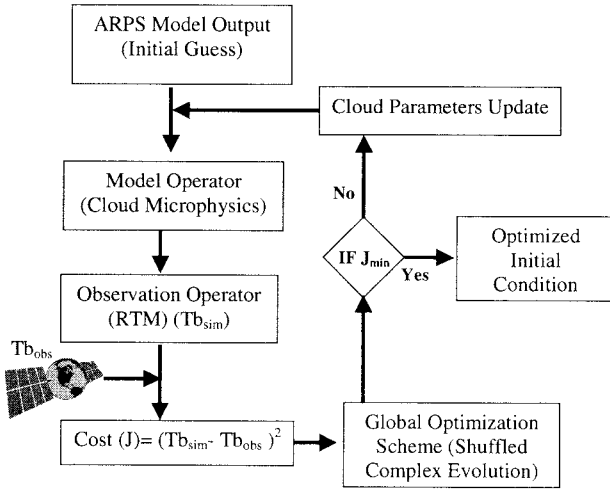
ARPS Model Output (Initial Guess)

Cloud Parameters Update

Model Operator (Cloud Microphysics)

No

IF $J_{min}$

Yes

Optimized Initial Condition

Observation Operator (RTM) ($Tb_{sim}$)

$Tb_{obs}$

Cost (J)= $(Tb_{sim} - Tb_{obs})^2$

Global Optimization Scheme (Shuffled Complex Evolution)